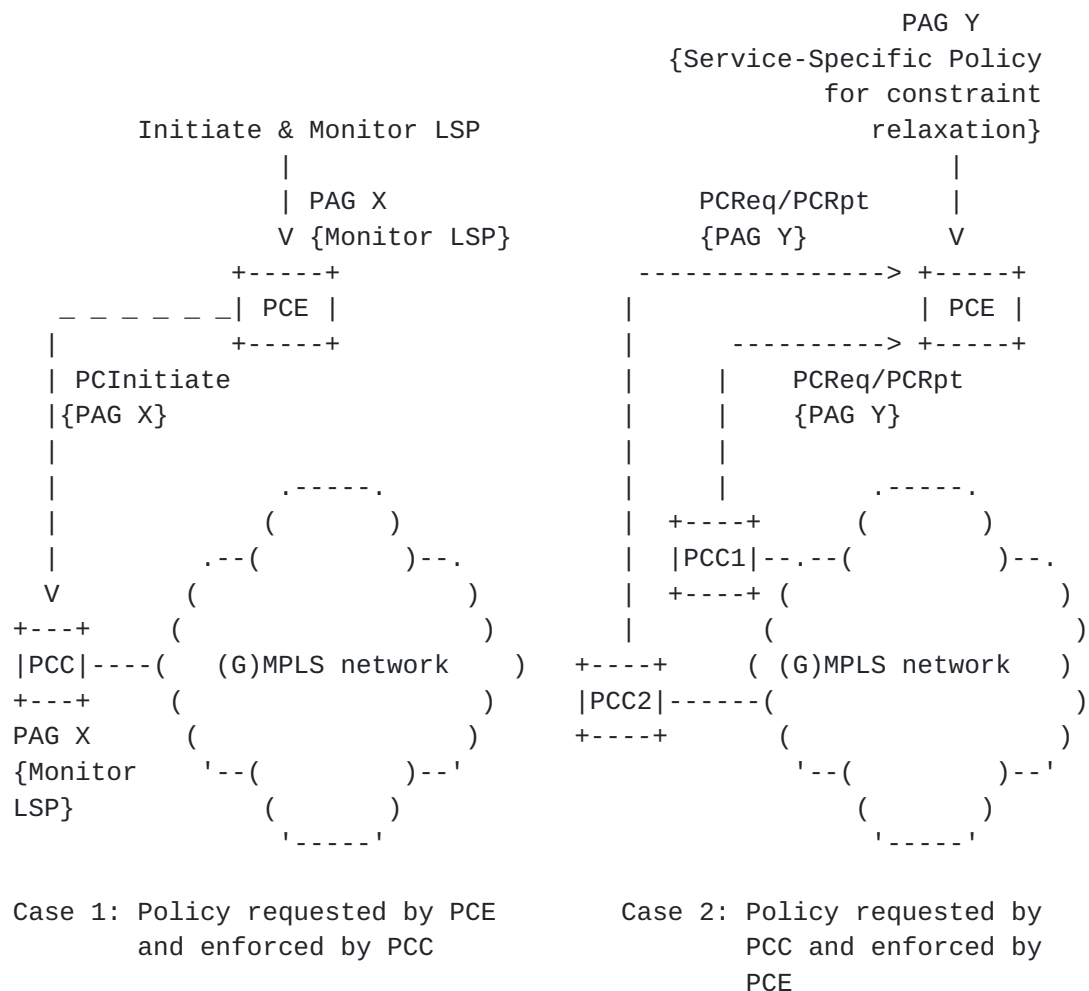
PAG Y
{Service-Specific Policy for constraint relaxation}

Initiate & Monitor LSP

PAG X
{Monitor LSP}

PCReq/PCRpt
{PAG Y}

PCE

PCE

PCInitiate
{PAG X}

PCReq/PCRpt
{PAG Y}

PCC1

PCC

(G)MPLS network

PCC2

(G)MPLS network

PAG X
{Monitor LSP}

Case 1: Policy requested by PCE and enforced by PCC

Case 2: Policy requested by PCC and enforced by PCE